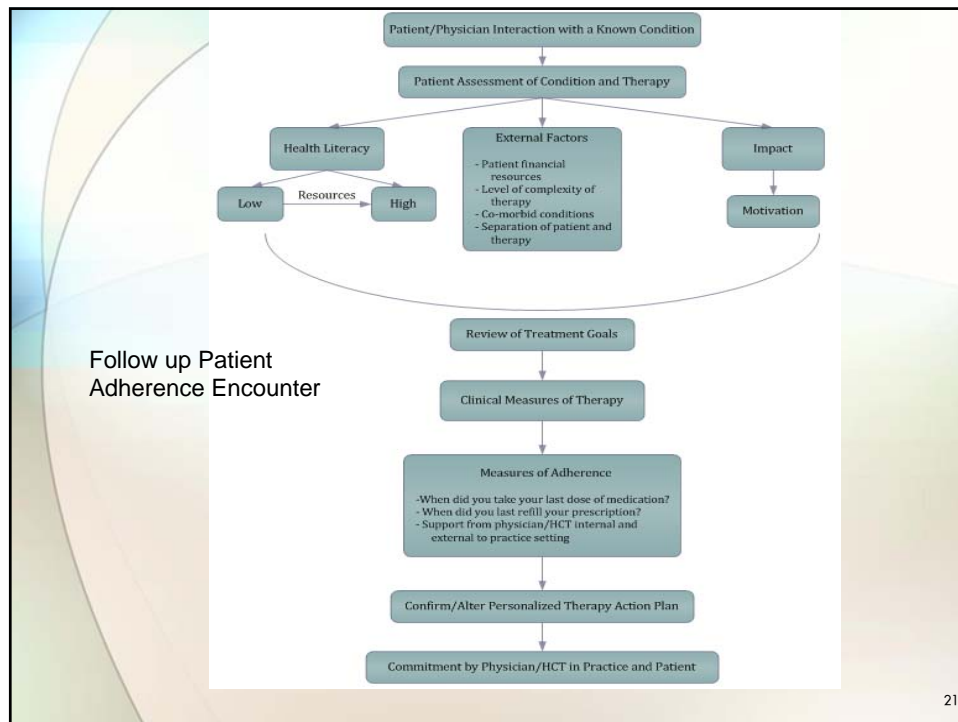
Patient/Physician Interaction with a Known Condition

Patient Assessment of Condition and Therapy

Health Literacy

Low

Resources

High

External Factors

- Patient financial resources
- Level of complexity of therapy
- Co-morbid conditions
- Separation of patient and therapy

Impact

Motivation

Follow up Patient Adherence Encounter

Review of Treatment Goals

Clinical Measures of Therapy

Measures of Adherence

-When did you take your last dose of medication?
- When did you last refill your prescription?
- Support from physician/HCT internal and external to practice setting

Confirm/Alter Personalized Therapy Action Plan

Commitment by Physician/HCT in Practice and Patient

21